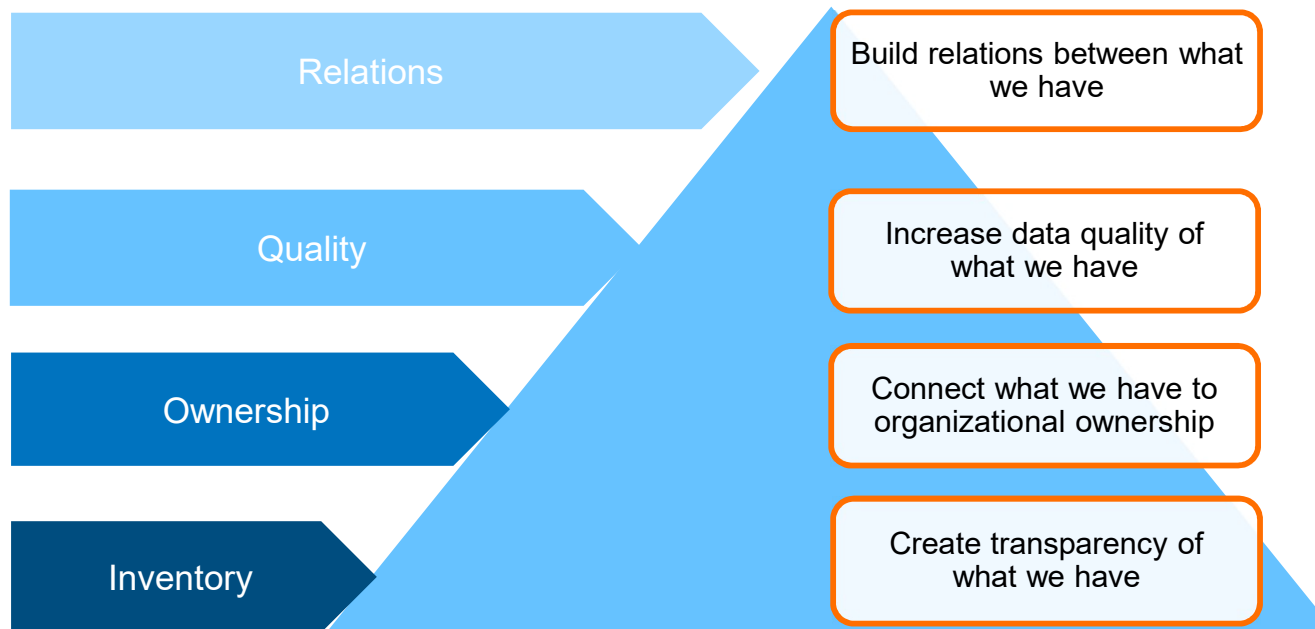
Relations

Build relations between what we have

Quality

Increase data quality of what we have

Ownership

Connect what we have to organizational ownership

Inventory

Create transparency of what we have